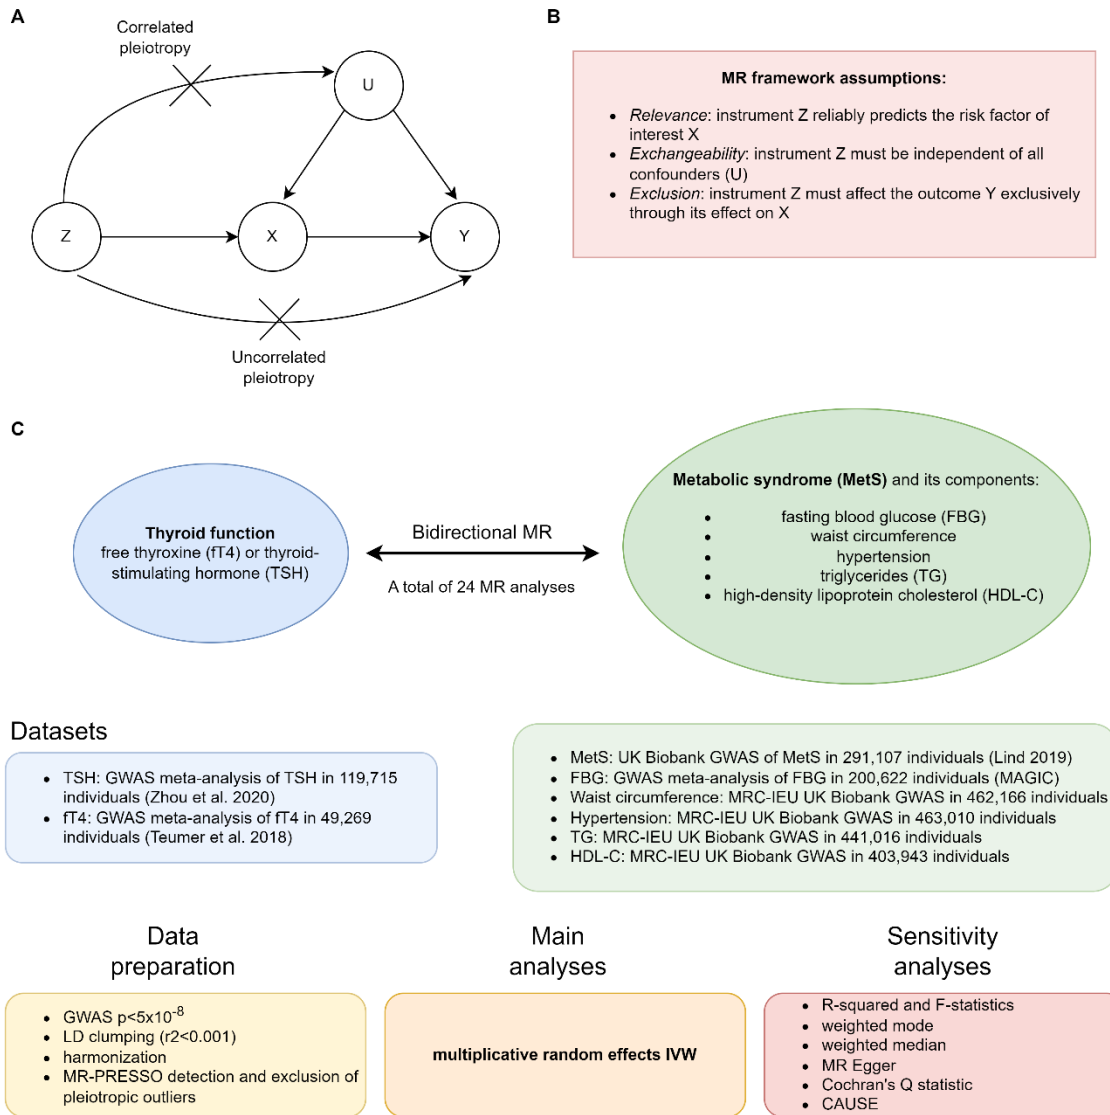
A

Correlated pleiotropy

U

Z

X

Y

Uncorrelated pleiotropy

B

**MR framework assumptions:**

- *Relevance*: instrument Z reliably predicts the risk factor of interest X
- *Exchangeability*: instrument Z must be independent of all confounders (U)
- *Exclusion*: instrument Z must affect the outcome Y exclusively through its effect on X

C

**Thyroid function**
free thyroxine (fT4) or thyroid-stimulating hormone (TSH)

Bidirectional MR

A total of 24 MR analyses

**Metabolic syndrome (MetS)** and its components:

- fasting blood glucose (FBG)
- waist circumference
- hypertension
- triglycerides (TG)
- high-density lipoprotein cholesterol (HDL-C)

Datasets

- TSH: GWAS meta-analysis of TSH in 119,715 individuals (Zhou et al. 2020)
- fT4: GWAS meta-analysis of fT4 in 49,269 individuals (Teumer et al. 2018)

- MetS: UK Biobank GWAS of MetS in 291,107 individuals (Lind 2019)
- FBG: GWAS meta-analysis of FBG in 200,622 individuals (MAGIC)
- Waist circumference: MRC-IEU UK Biobank GWAS in 462,166 individuals
- Hypertension: MRC-IEU UK Biobank GWAS in 463,010 individuals
- TG: MRC-IEU UK Biobank GWAS in 441,016 individuals
- HDL-C: MRC-IEU UK Biobank GWAS in 403,943 individuals

Data preparation

- GWAS p<5x$10^{-8}$
- LD clumping (r2<0.001)
- harmonization
- MR-PRESSO detection and exclusion of pleiotropic outliers

Main analyses

**multiplicative random effects IVW**

Sensitivity analyses

- R-squared and F-statistics
- weighted mode
- weighted median
- MR Egger
- Cochran's Q statistic
- CAUSE